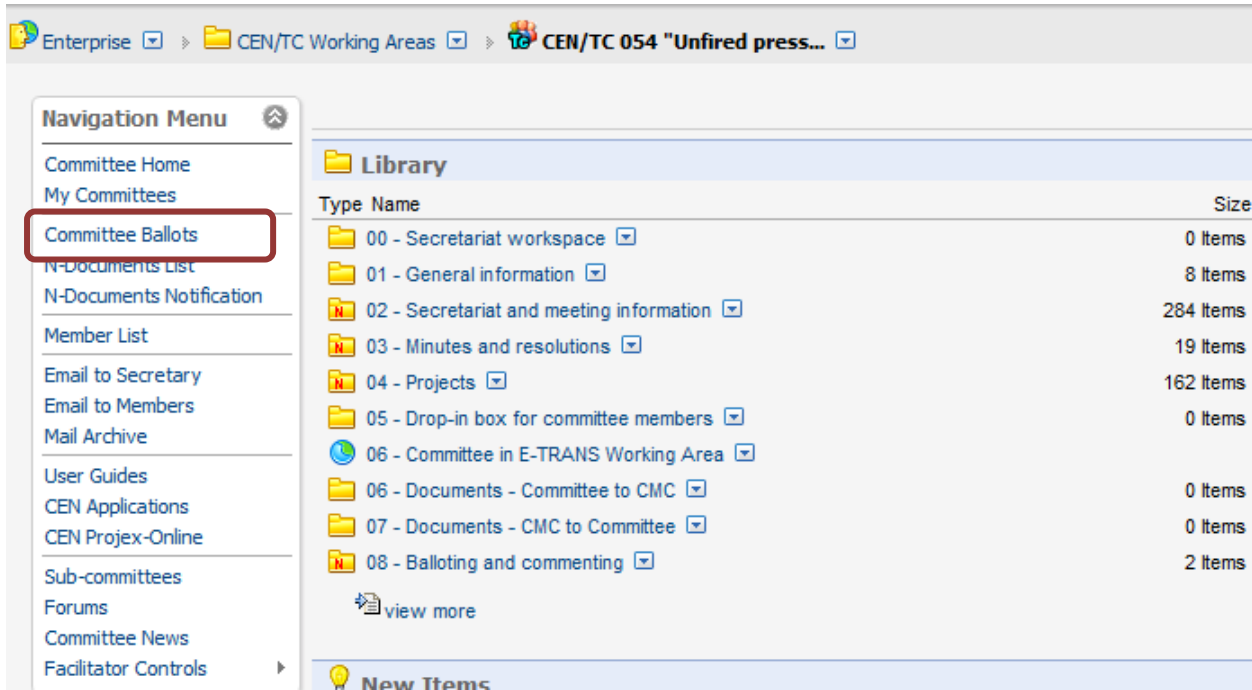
Enterprise › CEN/TC Working Areas › CEN/TC 054 "Unfired press...

Navigation Menu

Committee Home
My Committees

Committee Ballots
N-Documents List
N-Documents Notification

Member List

Email to Secretary
Email to Members
Mail Archive

User Guides
CEN Applications
CEN Projex-Online

Sub-committees
Forums
Committee News
Facilitator Controls

Library

| Type | Name | Size |
|---|---|---|
| | 00 - Secretariat workspace | 0 Items |
| | 01 - General information | 8 Items |
| | 02 - Secretariat and meeting information | 284 Items |
| | 03 - Minutes and resolutions | 19 Items |
| | 04 - Projects | 162 Items |
| | 05 - Drop-in box for committee members | 0 Items |
| | 06 - Committee in E-TRANS Working Area | |
| | 06 - Documents - Committee to CMC | 0 Items |
| | 07 - Documents - CMC to Committee | 0 Items |
| | 08 - Balloting and commenting | 2 Items |

view more

New Items